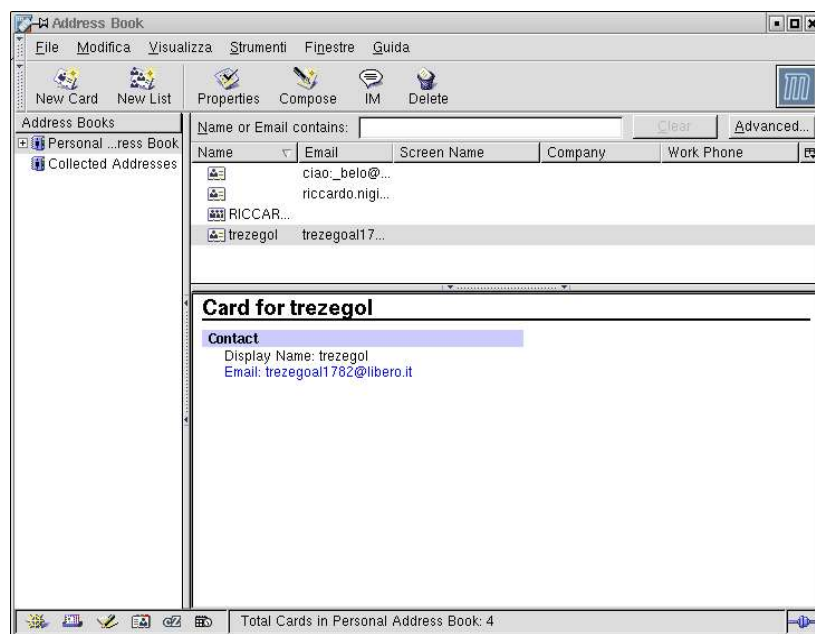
Address Book

File Modifica Visualizza Strumenti Finestre Guida

New Card New List Properties Compose IM Delete

Address Books
Personal ...ress Book
Collected Addresses

Name or Email contains: Clear Advanced...

| Name | Email | Screen Name | Company | Work Phone |
|---|---|---|---|---|
| | ciao:_belo@... | | | |
| | riccardo.nigi... | | | |
| RICCAR... | | | | |
| trezegol | trezegoal17... | | | |

Card for trezegol

Contact
Display Name: trezegol
Email: trezegoal1782@libero.it

Total Cards in Personal Address Book: 4